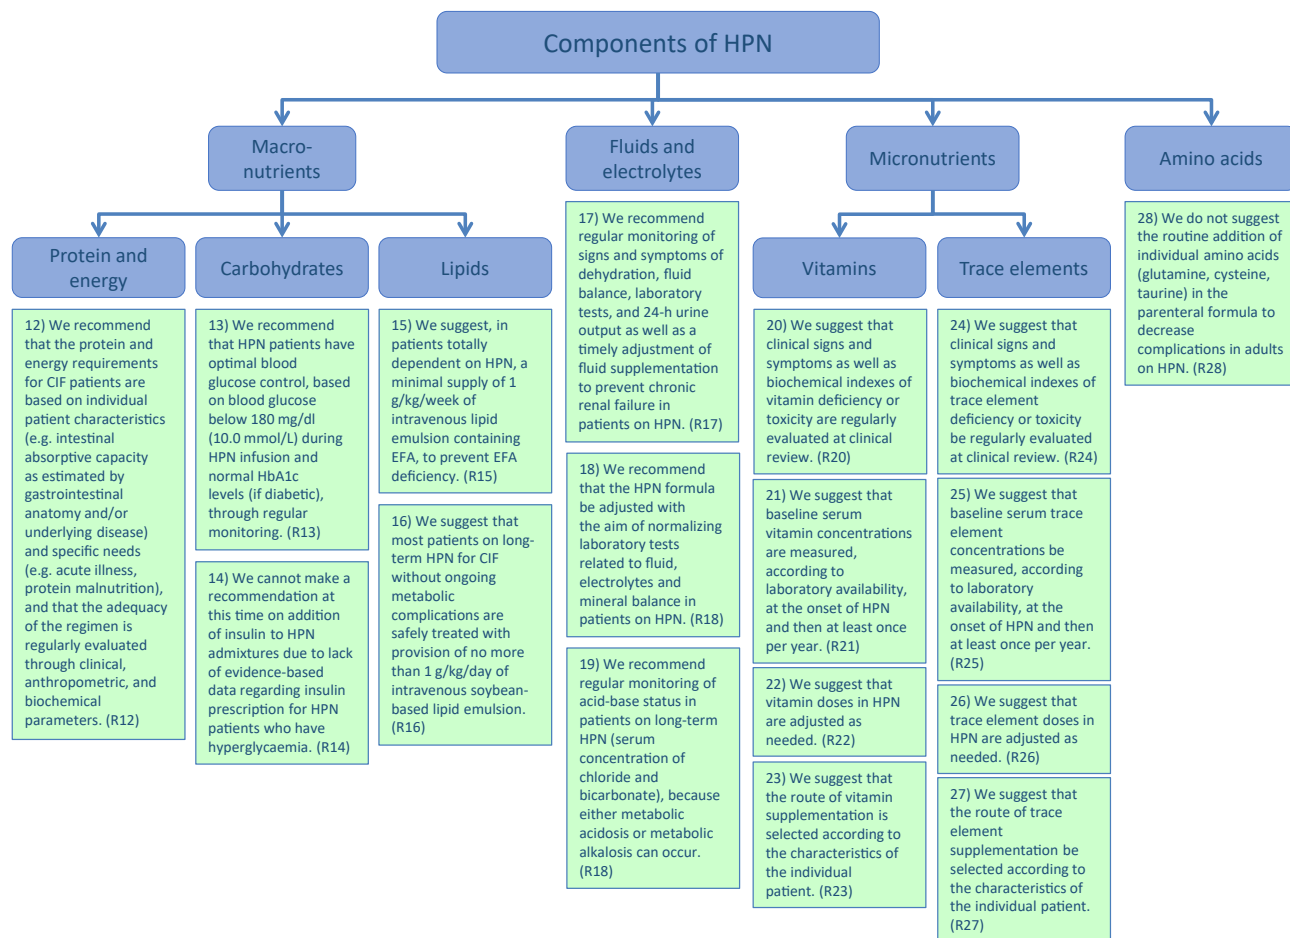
Components of HPN

Macronutrients

Protein and energy

12) We recommend that the protein and energy requirements for CIF patients are based on individual patient characteristics (e.g. intestinal absorptive capacity as estimated by gastrointestinal anatomy and/or underlying disease) and specific needs (e.g. acute illness, protein malnutrition), and that the adequacy of the regimen is regularly evaluated through clinical, anthropometric, and biochemical parameters. (R12)

Carbohydrates

13) We recommend that HPN patients have optimal blood glucose control, based on blood glucose below 180 mg/dl (10.0 mmol/L) during HPN infusion and normal HbA1c levels (if diabetic), through regular monitoring. (R13)

14) We cannot make a recommendation at this time on addition of insulin to HPN admixtures due to lack of evidence-based data regarding insulin prescription for HPN patients who have hyperglycaemia. (R14)

Lipids

15) We suggest, in patients totally dependent on HPN, a minimal supply of 1 g/kg/week of intravenous lipid emulsion containing EFA, to prevent EFA deficiency. (R15)

16) We suggest that most patients on long-term HPN for CIF without ongoing metabolic complications are safely treated with provision of no more than 1 g/kg/day of intravenous soybean-based lipid emulsion. (R16)

Fluids and electrolytes

17) We recommend regular monitoring of signs and symptoms of dehydration, fluid balance, laboratory tests, and 24-h urine output as well as a timely adjustment of fluid supplementation to prevent chronic renal failure in patients on HPN. (R17)

18) We recommend that the HPN formula be adjusted with the aim of normalizing laboratory tests related to fluid, electrolytes and mineral balance in patients on HPN. (R18)

19) We recommend regular monitoring of acid-base status in patients on long-term HPN (serum concentration of chloride and bicarbonate), because either metabolic acidosis or metabolic alkalosis can occur. (R18)

Micronutrients

Vitamins

20) We suggest that clinical signs and symptoms as well as biochemical indexes of vitamin deficiency or toxicity are regularly evaluated at clinical review. (R20)

21) We suggest that baseline serum vitamin concentrations are measured, according to laboratory availability, at the onset of HPN and then at least once per year. (R21)

22) We suggest that vitamin doses in HPN are adjusted as needed. (R22)

23) We suggest that the route of vitamin supplementation is selected according to the characteristics of the individual patient. (R23)

Trace elements

24) We suggest that clinical signs and symptoms as well as biochemical indexes of trace element deficiency or toxicity be regularly evaluated at clinical review. (R24)

25) We suggest that baseline serum trace element concentrations be measured, according to laboratory availability, at the onset of HPN and then at least once per year. (R25)

26) We suggest that trace element doses in HPN are adjusted as needed. (R26)

27) We suggest that the route of trace element supplementation be selected according to the characteristics of the individual patient. (R27)

Amino acids

28) We do not suggest the routine addition of individual amino acids (glutamine, cysteine, taurine) in the parenteral formula to decrease complications in adults on HPN. (R28)